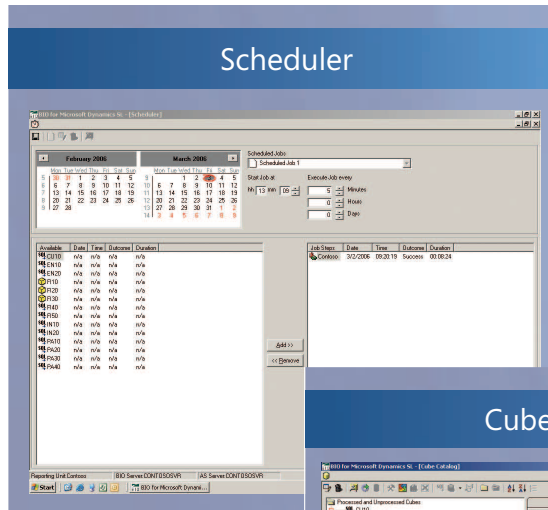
Scheduler

BIO for Microsoft Dynamics SL - [Scheduler]

February 2006

March 2006

| | Mon | Tue | Wed | Thu | Fri | Sat | Sun |
|---|---|---|---|---|---|---|---|
| 5 | 30 | 31 | 1 | 2 | 3 | 4 | 5 |
| 6 | 6 | 7 | 8 | 9 | 10 | 11 | 12 |
| 7 | 13 | 14 | 15 | 16 | 17 | 18 | 19 |
| 8 | 20 | 21 | 22 | 23 | 24 | 25 | 26 |
| 9 | 27 | 28 | | | | | |

| | Mon | Tue | Wed | Thu | Fri | Sat | Sun |
|---|---|---|---|---|---|---|---|
| 9 | | | 1 | 2 | 3 | 4 | 5 |
| 10 | 6 | 7 | 8 | 9 | 10 | 11 | 12 |
| 11 | 13 | 14 | 15 | 16 | 17 | 18 | 19 |
| 12 | 20 | 21 | 22 | 23 | 24 | 25 | 26 |
| 13 | 27 | 28 | 29 | 30 | 31 | 1 | 2 |
| 14 | 3 | 4 | 5 | 6 | 7 | 8 | 9 |

Scheduled Jobs
Scheduled Job 1

Start Job at
hh 13 mm 09

Execute Job every
5 Minutes
0 Hours
0 Days

| Available | Date | Time | Outcome | Duration |
|---|---|---|---|---|
| CU10 | n/a | n/a | n/a | n/a |
| EN10 | n/a | n/a | n/a | n/a |
| EN20 | n/a | n/a | n/a | n/a |
| FI10 | n/a | n/a | n/a | n/a |
| FI20 | n/a | n/a | n/a | n/a |
| FI30 | n/a | n/a | n/a | n/a |
| FI40 | n/a | n/a | n/a | n/a |
| FI50 | n/a | n/a | n/a | n/a |
| IN10 | n/a | n/a | n/a | n/a |
| IN20 | n/a | n/a | n/a | n/a |
| PA10 | n/a | n/a | n/a | n/a |
| PA20 | n/a | n/a | n/a | n/a |
| PA30 | n/a | n/a | n/a | n/a |
| PA40 | n/a | n/a | n/a | n/a |

Add >>
<< Remove

| Job Steps | Date | Time | Outcome | Duration |
|---|---|---|---|---|
| Contoso | 3/2/2006 | 19:20:19 | Success | 00:08:24 |

Reporting Unit Contoso | BIO Server CONTOSOSVR | AS Server CONTOSOSVR

Start | BIO for Microsoft Dynam...

Cube

BIO for Microsoft Dynamics SL - [Cube Catalog]

Processed and Unprocessed Cubes
CU10